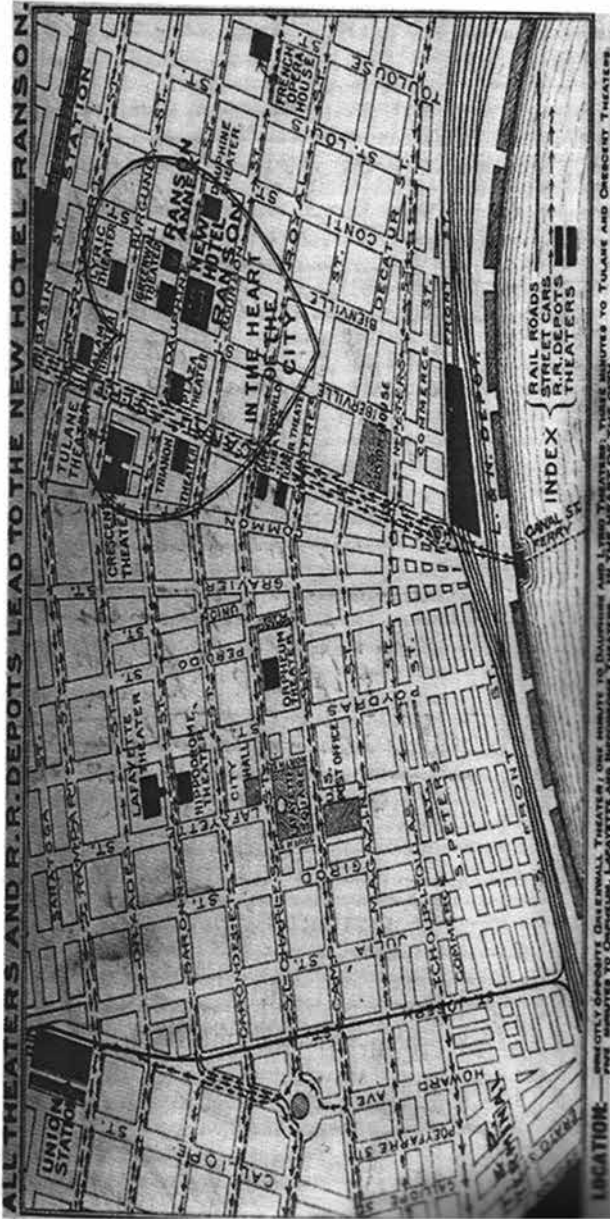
ALL THEATERS AND R.R. DEPOTS LEAD TO THE NEW HOTEL RANSON.

STATION
TOULOUSE
FRENCH OPERA HOUSE
ST. LOUIS
DAUPHINE THEATER
RANSON ANNEX
NEW HOTEL RANSON
IN THE HEART OF THE CITY
CONTI
BIENVILLE
DECATUR
IBERVILLE
LYRIC THEATER
GREENWALL THEATER
PLAZA THEATER
TULANE THEATER
TRIANON
CRESCENT THEATER
COMMON
GRAVIER
UNION
PERDIDO
ORPHEUM THEATER
POYDRAS
LAFAYETTE THEATER
HIPPODROME THEATER
CITY HALL
LAFAYETTE SQUARE
U.S. POST OFFICE
GIROD
JULIA
ST. JOSEPH
HOWARD AVE
UNION STATION
CALLIOPE
POEYFARRE ST.
S. PETERS
TCHOUPITOULAS
FRONT
COMMERCE
L. & N. DEPOT
CANAL ST. FERRY
INDEX
RAIL ROADS
STREET CARS
R.R. DEPOTS
THEATERS

LOCATION: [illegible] DIRECTLY OPPOSITE GREENWALL THEATER; ONE MINUTE TO DAUPHINE AND LYRIC THEATERS; THREE MINUTES TO TULANE AND CRESCENT THEATERS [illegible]